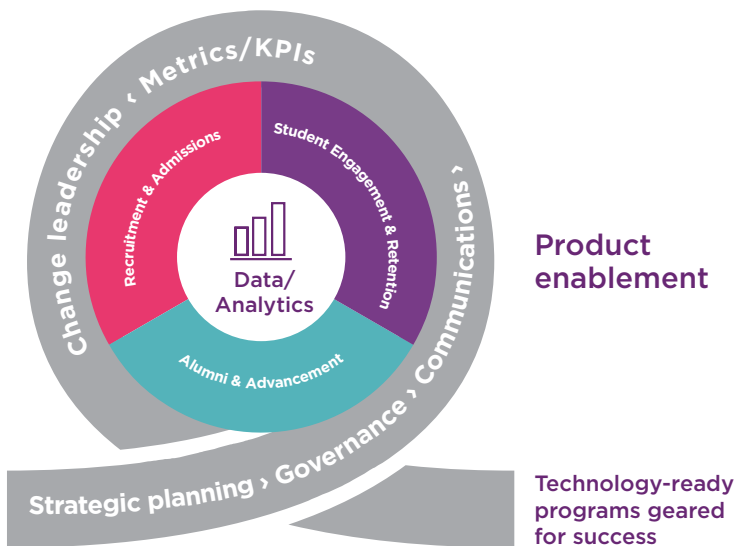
Change leadership ‹ Metrics/KPIs

Recruitment & Admissions

Student Engagement & Retention

Data/
Analytics

Alumni & Advancement

Communications ‹

Strategic planning › Governance › Communications ›

Product enablement

Technology-ready programs geared for success